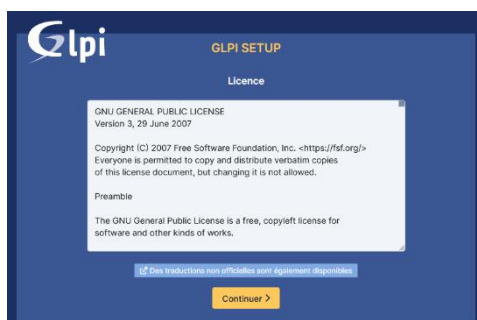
Glpi

GLPI SETUP

Licence

GNU GENERAL PUBLIC LICENSE
Version 3, 29 June 2007

Copyright (C) 2007 Free Software Foundation, Inc. <https://fsf.org/>
Everyone is permitted to copy and distribute verbatim copies of this license document, but changing it is not allowed.

Preamble

The GNU General Public License is a free, copyleft license for software and other kinds of works.

Des traductions non officielles sont également disponibles

Continuer >